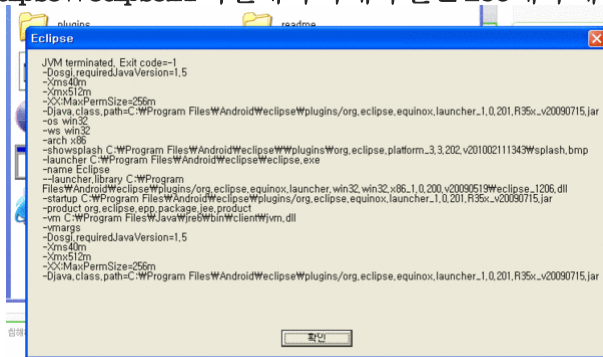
plugins readme

Eclipse

JVM terminated. Exit code=-1
-Dosgi.requiredJavaVersion=1.5
-Xms40m
-Xmx512m
-XX:MaxPermSize=256m
-Djava.class.path=C:₩Program Files₩Android₩eclipse₩plugins/org.eclipse.equinox.launcher_1.0.201.R35x_v20090715.jar
-os win32
-ws win32
-arch x86
-showsplash C:₩Program Files₩Android₩eclipse₩₩plugins₩org.eclipse.platform_3.3.202.v201002111343₩splash.bmp
-launcher C:₩Program Files₩Android₩eclipse₩eclipse.exe
-name Eclipse
--launcher.library C:₩Program Files₩Android₩eclipse₩plugins/org.eclipse.equinox.launcher.win32.win32.x86_1.0.200.v20090519₩eclipse_1206.dll
-startup C:₩Program Files₩Android₩eclipse₩plugins/org.eclipse.equinox.launcher_1.0.201.R35x_v20090715.jar
-product org.eclipse.epp.package.jee.product
-vm C:₩Program Files₩Java₩jre6₩bin₩client₩jvm.dll
-vmargs
-Dosgi.requiredJavaVersion=1.5
-Xms40m
-Xmx512m
-XX:MaxPermSize=256m
-Djava.class.path=C:₩Program Files₩Android₩eclipse₩plugins/org.eclipse.equinox.launcher_1.0.201.R35x_v20090715.jar

확인